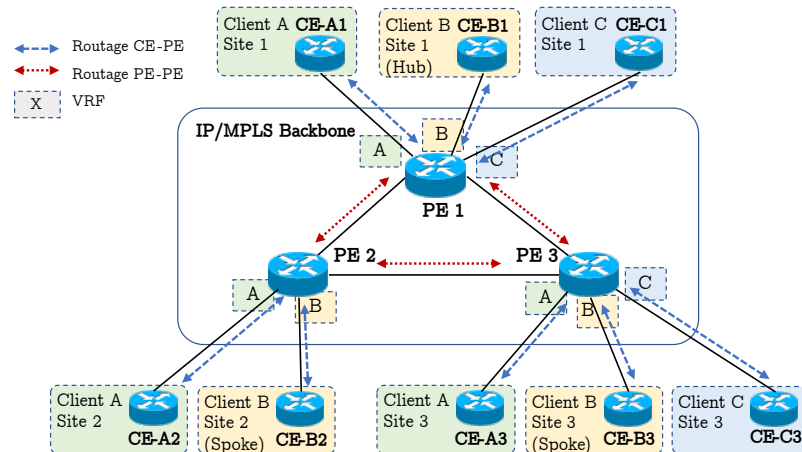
Routage CE-PE
Routage PE-PE
X VRF

Client A Site 1 CE-A1
Client B Site 1 (Hub) CE-B1
Client C Site 1 CE-C1

IP/MPLS Backbone

A B C
PE 1
PE 2
PE 3
A B
A B C

Client A Site 2 CE-A2
Client B Site 2 (Spoke) CE-B2
Client A Site 3 CE-A3
Client B Site 3 (Spoke) CE-B3
Client C Site 3 CE-C3